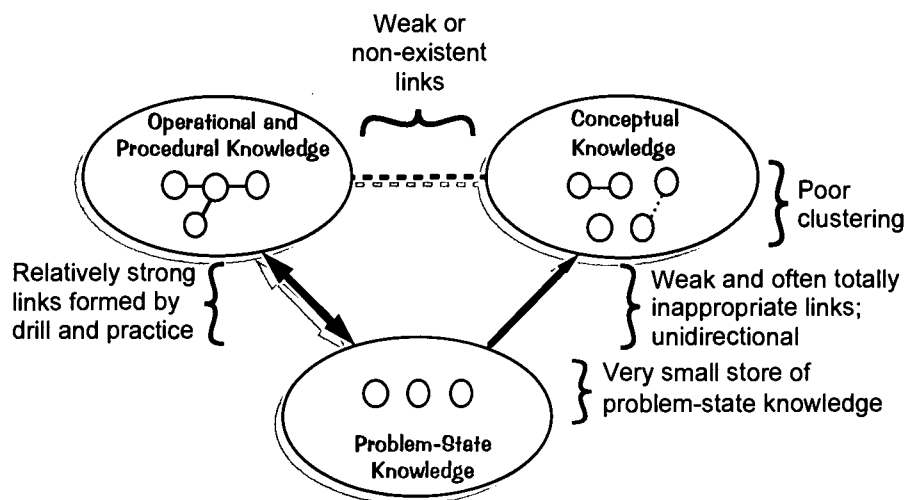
Weak or non-existent links

Operational and Procedural Knowledge

Conceptual Knowledge

Poor clustering

Relatively strong links formed by drill and practice

Weak and often totally inappropriate links; unidirectional

Very small store of problem-state knowledge

Problem-State Knowledge